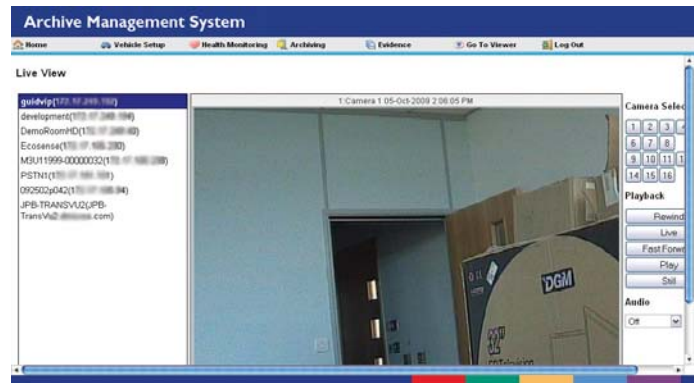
Archive Management System

Home
Vehicle Setup
Health Monitoring
Archiving
Evidence
Go To Viewer
Log Out

Live View

guidvip([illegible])
development([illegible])
DemoRoomHD([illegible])
Ecosense([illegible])
M3U11999-00000032([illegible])
PSTN1([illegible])
092502p042([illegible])
JPB-TRANSVU2(JPB-TransVu2.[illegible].com)

1:Camera 1 05-Oct-2009 2:06:05 PM

DGM

Camera Selec
1 2 3 4
5 6 7 8
9 10 11 12
13 14 15 16

Playback
Rewind
Live
Fast Forw
Play
Still

Audio
Off